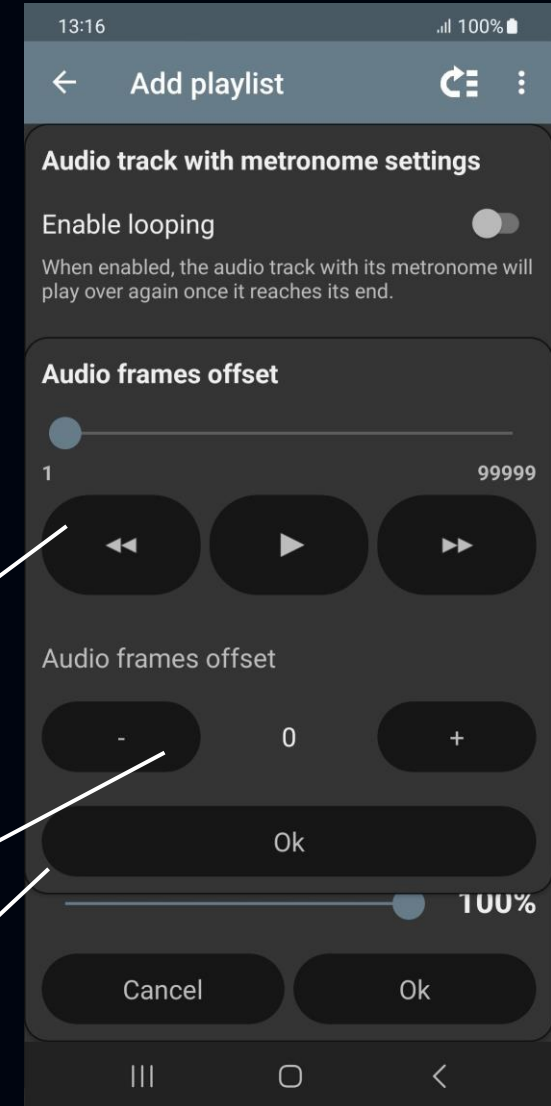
13:16
100%

Add playlist

Audio track with metronome settings

Enable looping

When enabled, the audio track with its metronome will play over again once it reaches its end.

Audio frames offset

1

99999

Audio frames offset

-

0

+

Ok

100%

Cancel

Ok